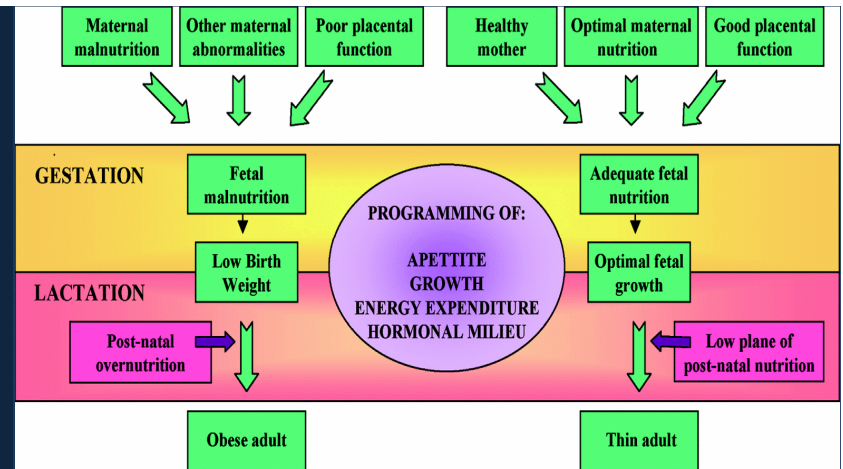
Maternal malnutrition

Other maternal abnormalities

Poor placental function

Healthy mother

Optimal maternal nutrition

Good placental function

GESTATION

Fetal malnutrition

Adequate fetal nutrition

PROGRAMMING OF:

APETTITE
GROWTH
ENERGY EXPENDITURE
HORMONAL MILIEU

Low Birth Weight

Optimal fetal growth

LACTATION

Post-natal overnutrition

Low plane of post-natal nutrition

Obese adult

Thin adult